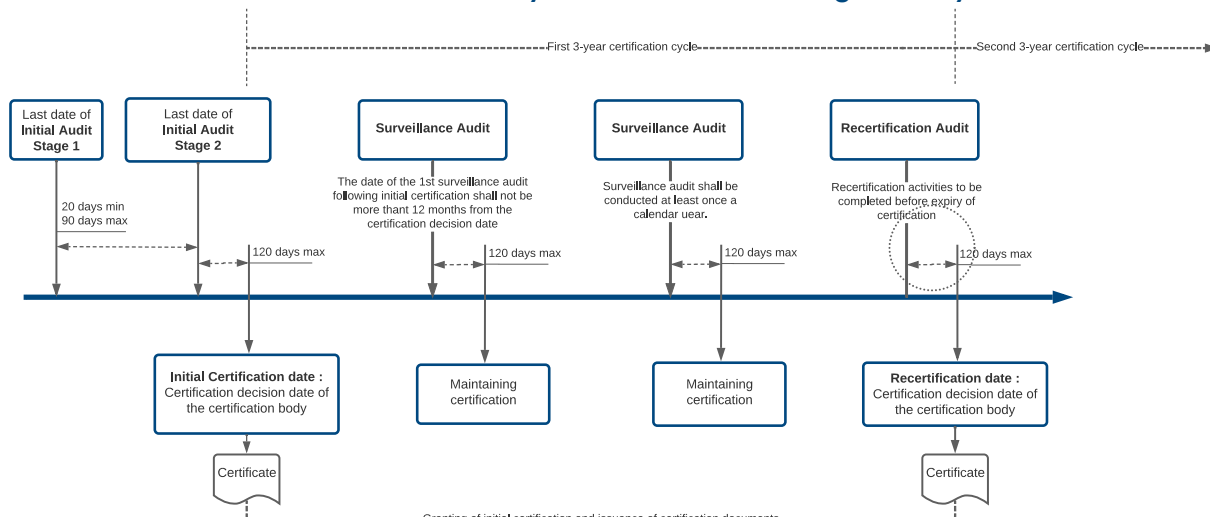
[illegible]

First 3-year certification cycle

Second 3-year certification cycle

Last date of Initial Audit Stage 1

Last date of Initial Audit Stage 2

Surveillance Audit

Surveillance Audit

Recertification Audit

The date of the 1st surveillance audit following initial certification shall not be more than 12 months from the certification decision date

Surveillance audit shall be conducted at least once a calendar uear.

Recertification activities to be completed before expiry of certification

20 days min
90 days max

120 days max

120 days max

120 days max

120 days max

Initial Certification date : Certification decision date of the certification body

Maintaining certification

Maintaining certification

Recertification date : Certification decision date of the certification body

Certificate

Certificate

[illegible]